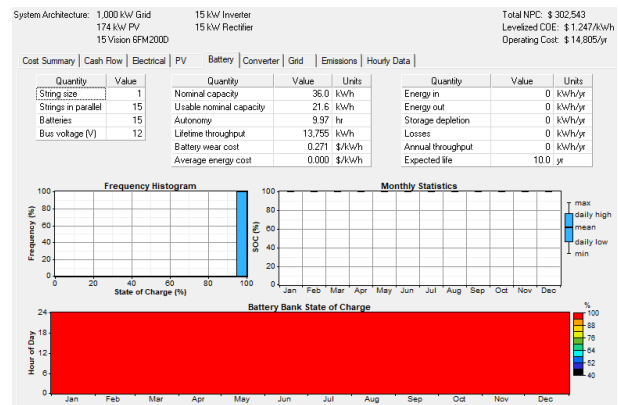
System Architecture: 1,000 kW Grid
174 kW PV
15 Vision 6FM200D

15 kW Inverter
15 kW Rectifier

Total NPC: $ 302,543
Levelized COE: $ 1.247/kWh
Operating Cost: $ 14,805/yr

Cost Summary | Cash Flow | Electrical | PV | Battery | Converter | Grid | Emissions | Hourly Data

| Quantity | Value |
|---|---|
| String size | 1 |
| Strings in parallel | 15 |
| Batteries | 15 |
| Bus voltage (V) | 12 |

| Quantity | Value | Units |
|---|---|---|
| Nominal capacity | 36.0 | kWh |
| Usable nominal capacity | 21.6 | kWh |
| Autonomy | 9.97 | hr |
| Lifetime throughput | 13,755 | kWh |
| Battery wear cost | 0.271 | $/kWh |
| Average energy cost | 0.000 | $/kWh |

| Quantity | Value | Units |
|---|---|---|
| Energy in | 0 | kWh/yr |
| Energy out | 0 | kWh/yr |
| Storage depletion | 0 | kWh/yr |
| Losses | 0 | kWh/yr |
| Annual throughput | 0 | kWh/yr |
| Expected life | 10.0 | yr |

Frequency Histogram
Frequency (%)
100
80
60
40
20
0
0 20 40 60 80 100
State of Charge (%)

Monthly Statistics
SOC (%)
100
80
60
40
20
0
Jan Feb Mar Apr May Jun Jul Aug Sep Oct Nov Dec
max
daily high
mean
daily low
min

Battery Bank State of Charge
Hour of Day
24
18
12
6
0
Jan Feb Mar Apr May Jun Jul Aug Sep Oct Nov Dec
%
100
88
76
64
52
40